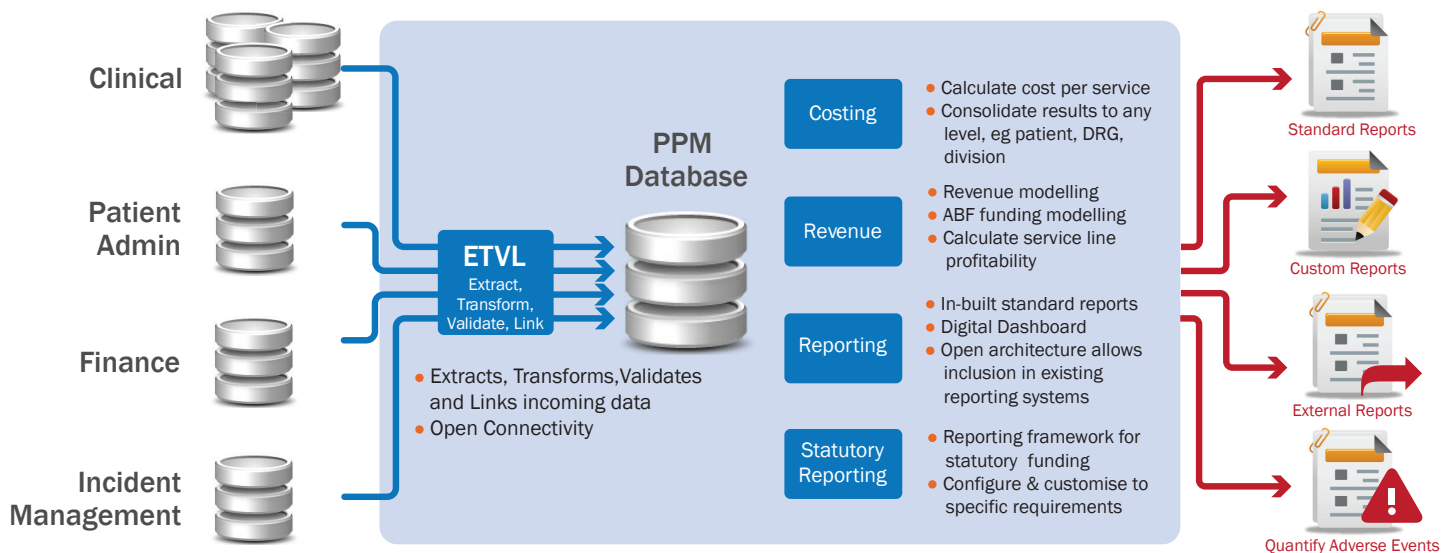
Clinical

Patient Admin

Finance

Incident Management

ETVL
Extract, Transform, Validate, Link

PPM Database

● Extracts, Transforms,Validates and Links incoming data
● Open Connectivity

Costing
● Calculate cost per service
● Consolidate results to any level, eg patient, DRG, division

Revenue
● Revenue modelling
● ABF funding modelling
● Calculate service line profitability

Reporting
● In-built standard reports
● Digital Dashboard
● Open architecture allows inclusion in existing reporting systems

Statutory Reporting
● Reporting framework for statutory funding
● Configure & customise to specific requirements

Standard Reports

Custom Reports

External Reports

Quantify Adverse Events